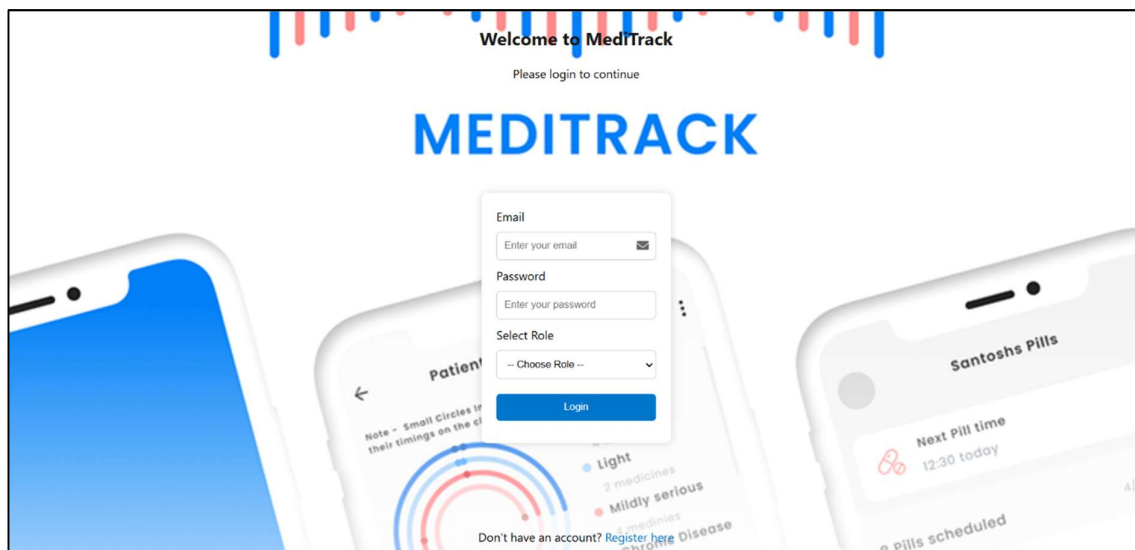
Welcome to MediTrack

Please login to continue

MEDITRACK

Email

Enter your email

Password

Enter your password

Select Role

-- Choose Role --

Login

Patient

Note - Small Circles In their timings on the c

Light

2 medicines

Mildly serious

4 medinies

Chronic Disease

Santoshs Pills

Next Pill time

12:30 today

Pills scheduled

Don't have an account? Register here